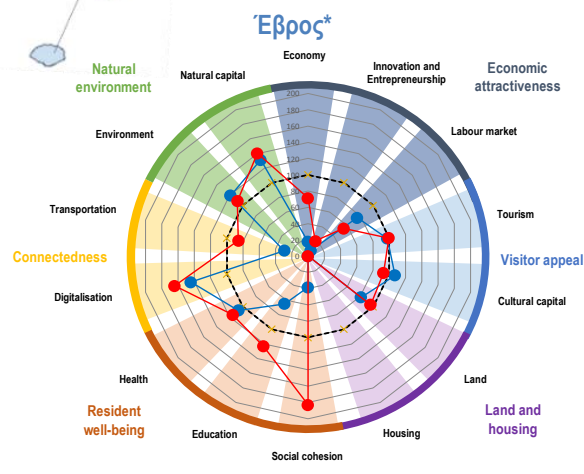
Έβρος*

Natural environment

Natural capital

Economy

Innovation and Entrepreneurship

Economic attractiveness

Labour market

Environment

Tourism

Transportation

Visitor appeal

Connectedness

Cultural capital

Digitalisation

Health

Land

Resident well-being

Land and housing

Education

Housing

Social cohesion

200
180
160
140
120
100
80
60
40
20
0